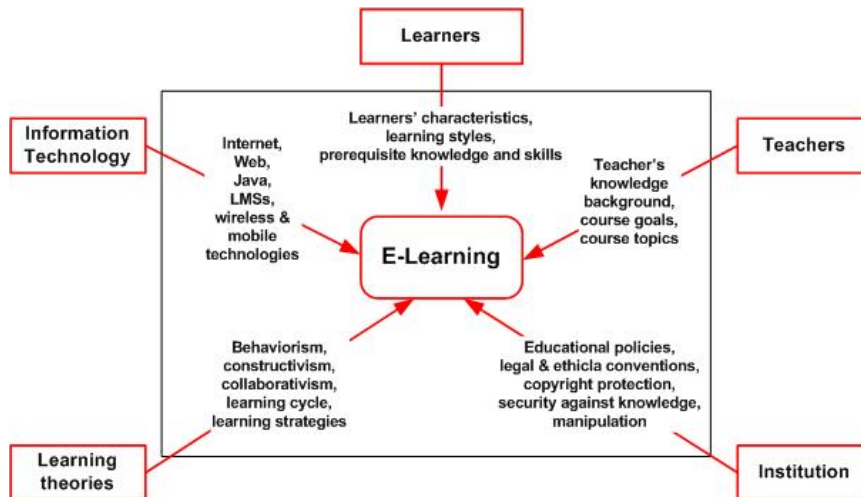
Learners

Information Technology

Learners' characteristics, learning styles, prerequisite knowledge and skills

Teachers

Internet, Web, Java, LMSs, wireless & mobile technologies

Teacher's knowledge background, course goals, course topics

E-Learning

Behaviorism, constructivism, collaborativism, learning cycle, learning strategies

Educational policies, legal & ethicla conventions, copyright protection, security against knowledge, manipulation

Learning theories

Institution